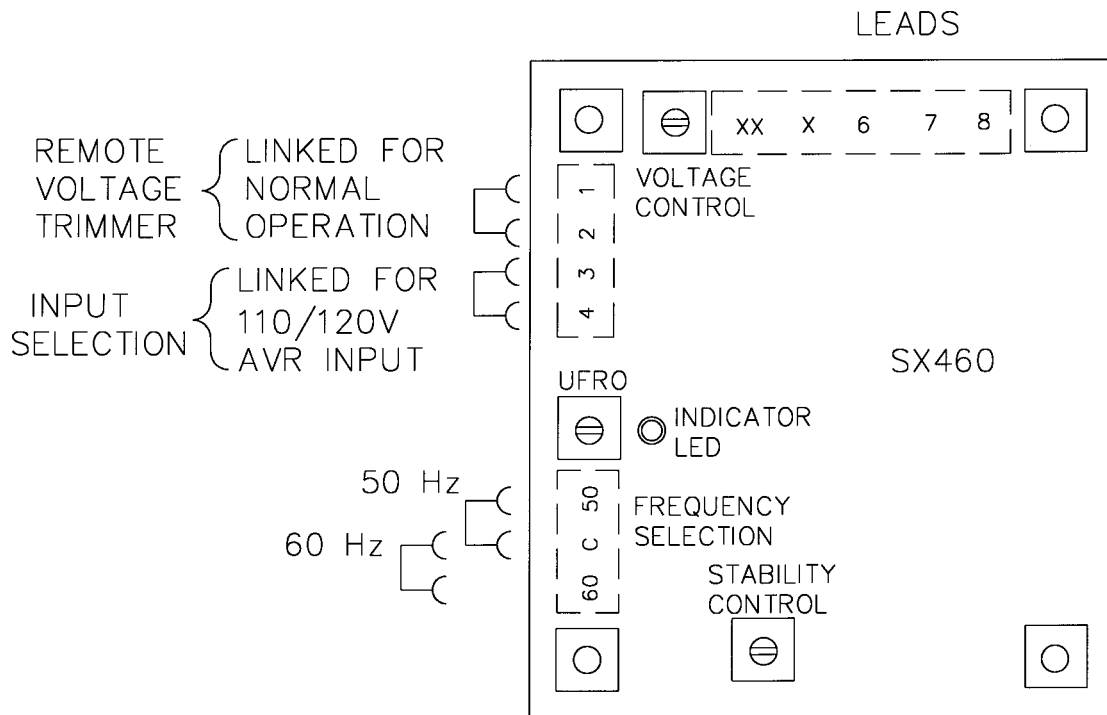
LEADS

XX X 6 7 8

REMOTE VOLTAGE TRIMMER

LINKED FOR NORMAL OPERATION

1
2
3
4

VOLTAGE CONTROL

INPUT SELECTION

LINKED FOR 110/120V AVR INPUT

SX460

UFRO

INDICATOR LED

50 Hz

60 Hz

50
C
60

FREQUENCY SELECTION

STABILITY CONTROL